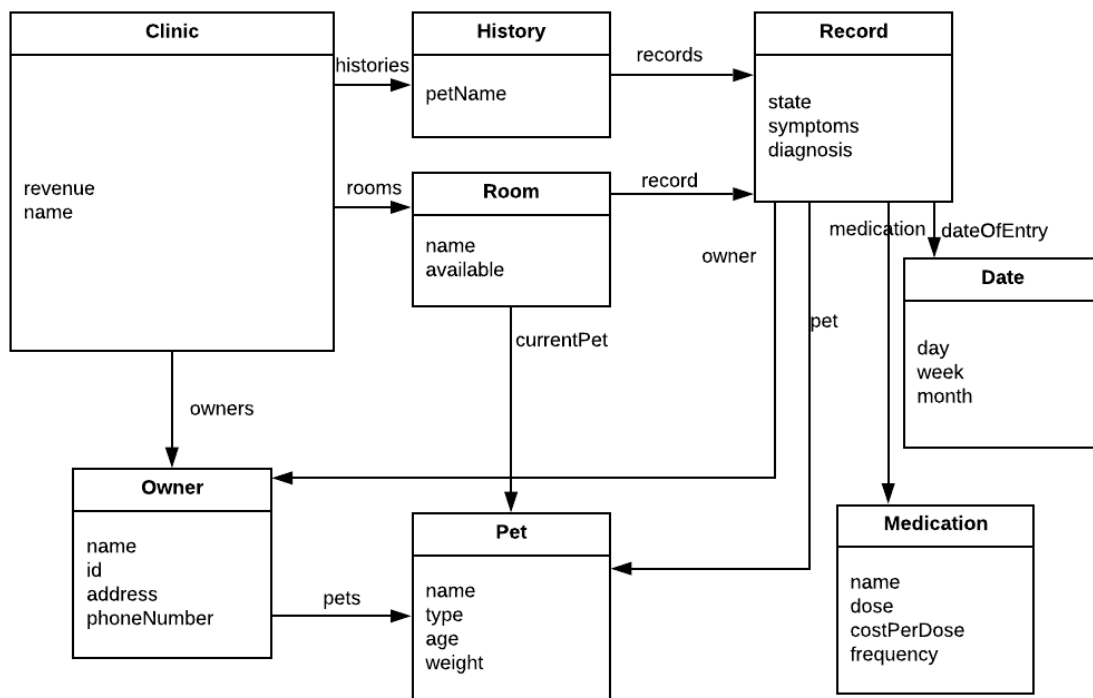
Clinic

revenue
name

histories

History

petName

records

Record

state
symptoms
diagnosis

rooms

Room

name
available

record

owner

pet

medication

dateOfEntry

Date

day
week
month

currentPet

owners

Owner

name
id
address
phoneNumber

pets

Pet

name
type
age
weight

Medication

name
dose
costPerDose
frequency